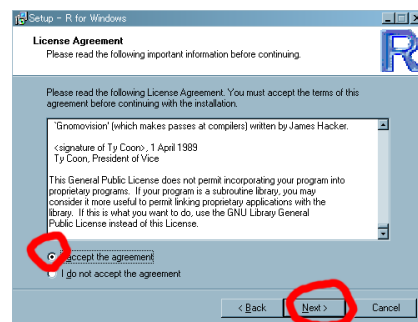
Setup – R for Windows

License Agreement
Please read the following important information before continuing.

R

Please read the following License Agreement. You must accept the terms of this agreement before continuing with the installation.

`Gnomovision' (which makes passes at compilers) written by James Hacker.

<signature of Ty Coon>, 1 April 1989
Ty Coon, President of Vice

This General Public License does not permit incorporating your program into proprietary programs. If your program is a subroutine library, you may consider it more useful to permit linking proprietary applications with the library. If this is what you want to do, use the GNU Library General Public License instead of this License.

I accept the agreement
I do not accept the agreement

< Back
Next >
Cancel